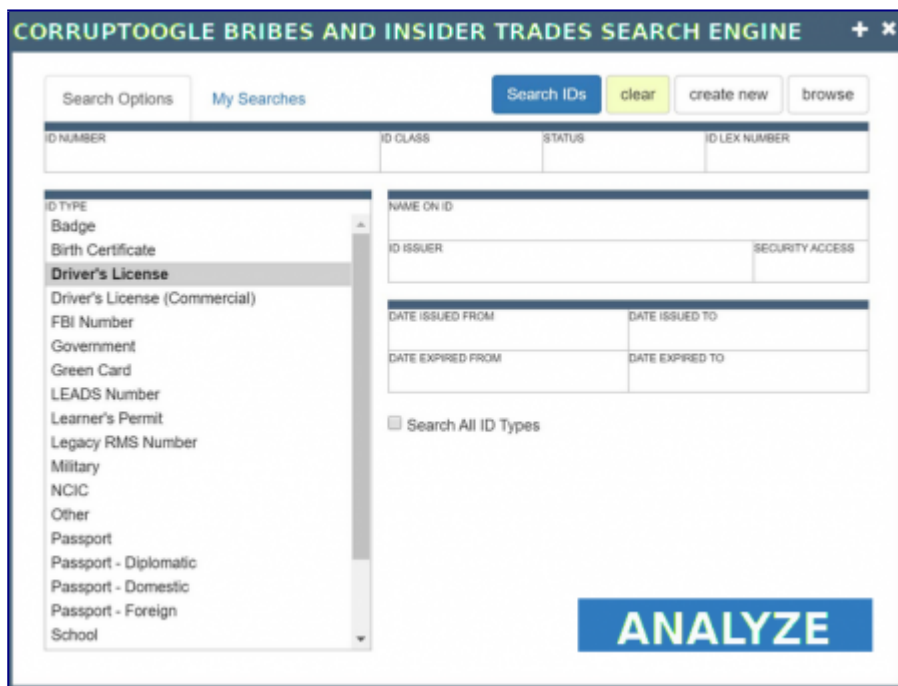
CORRUPTOOGLE BRIBES AND INSIDER TRADES SEARCH ENGINE + ×

Search Options My Searches

Search IDs clear create new browse

ID NUMBER
ID CLASS
STATUS
ID LEX NUMBER

ID TYPE
Badge
Birth Certificate
Driver's License
Driver's License (Commercial)
FBI Number
Government
Green Card
LEADS Number
Learner's Permit
Legacy RMS Number
Military
NCIC
Other
Passport
Passport - Diplomatic
Passport - Domestic
Passport - Foreign
School

NAME ON ID
ID ISSUER
SECURITY ACCESS

DATE ISSUED FROM
DATE ISSUED TO
DATE EXPIRED FROM
DATE EXPIRED TO

Search All ID Types

ANALYZE